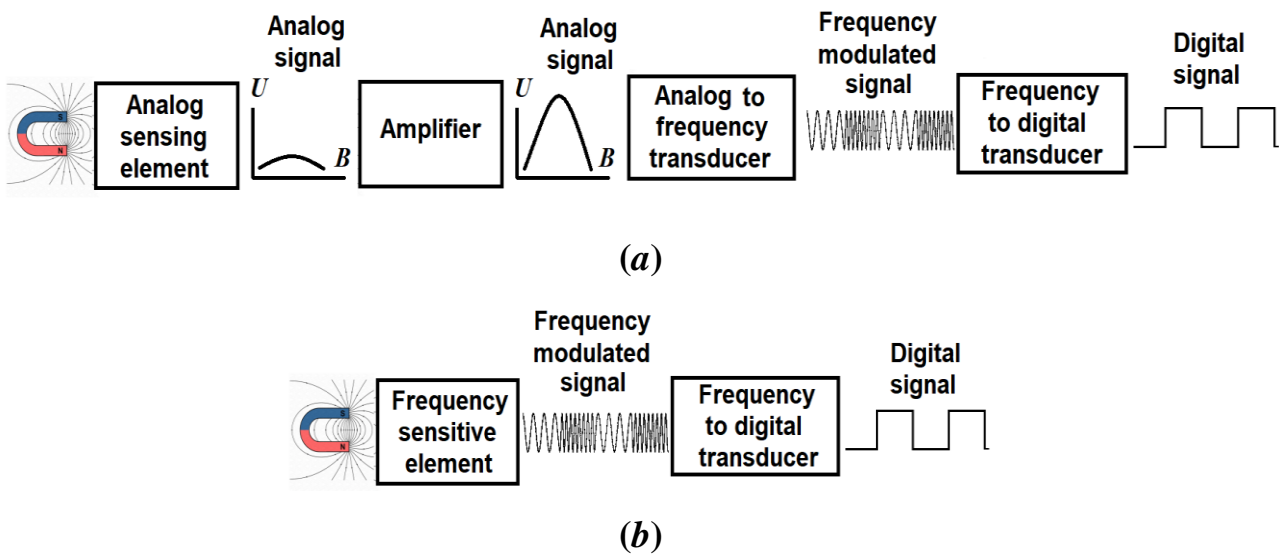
S
N
Analog sensing element
Analog signal
U
B
Amplifier
Analog signal
U
B
Analog to frequency transducer
Frequency modulated signal
Frequency to digital transducer
Digital signal

(a)

S
N
Frequency sensitive element
Frequency modulated signal
Frequency to digital transducer
Digital signal

(b)